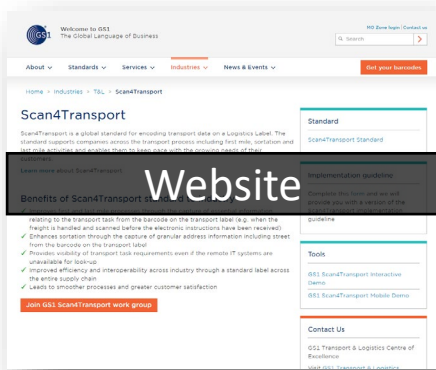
Welcome to GS1
The Global Language of Business

MO Zone login | Contact us

Search

About ∨ Standards ∨ Services ∨ Industries ∨ News & Events ∨ Get your barcodes

Home > Industries > T&L > Scan4Transport

Scan4Transport

Scan4Transport is a global standard for encoding transport data on a Logistics Label. The standard supports companies across the transport process including first mile, sortation and last mile activities and enables them to keep pace with the growing needs of their customers.

Learn more about Scan4Transport

Website

Benefits of Scan4Transport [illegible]

relating to the transport task from the barcode on the transport label (e.g. when the freight is handled and scanned before the electronic instructions have been received)

✓ Enhances sortation through the capture of granular address information including street from the barcode on the transport label

✓ Provides visibility of transport task requirements even if the remote IT systems are unavailable for look-up

✓ Improved efficiency and interoperability across industry through a standard label across the entire supply chain

✓ Leads to smoother processes and greater customer satisfaction

Join GS1 Scan4Transport work group

Standard

Scan4Transport Standard

Implementation guideline

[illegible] guideline

Tools

GS1 Scan4Transport Interactive Demo

GS1 Scan4Transport Mobile Demo

Contact Us

GS1 Transport & Logistics Centre of Excellence

Visit GS1 Transport & Logistics